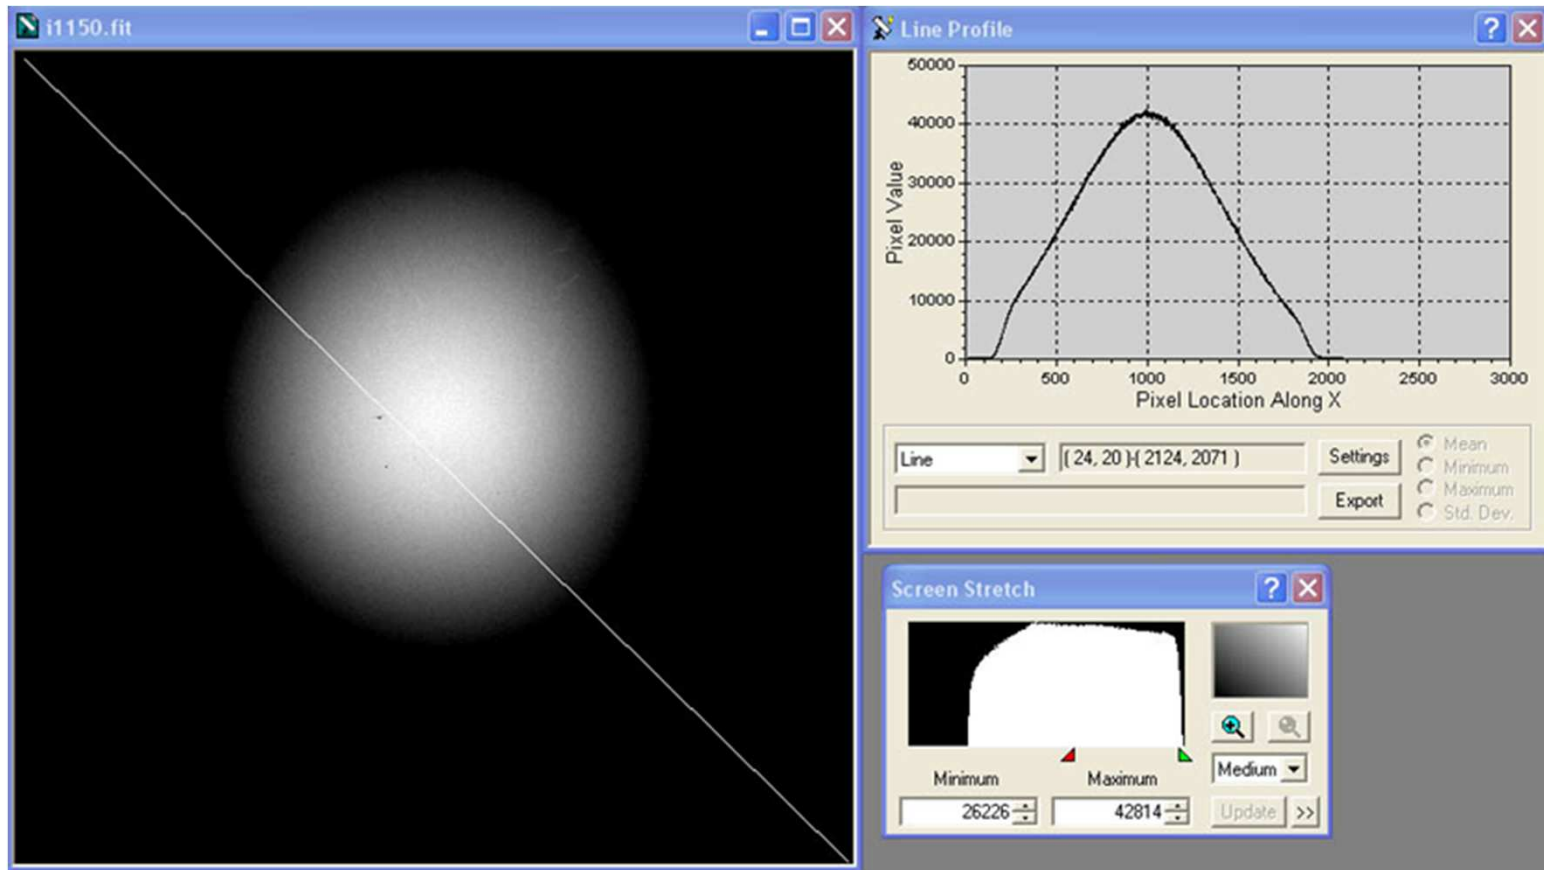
i1150.fit

Line Profile

50000
40000
30000
20000
10000
0
Pixel Value
0
500
1000
1500
2000
2500
3000
Pixel Location Along X

Line
( 24, 20 )-( 2124, 2071 )
Settings
Export
Mean
Minimum
Maximum
Std. Dev.

Screen Stretch

Minimum
Maximum
26226
42814
Medium
Update
>>